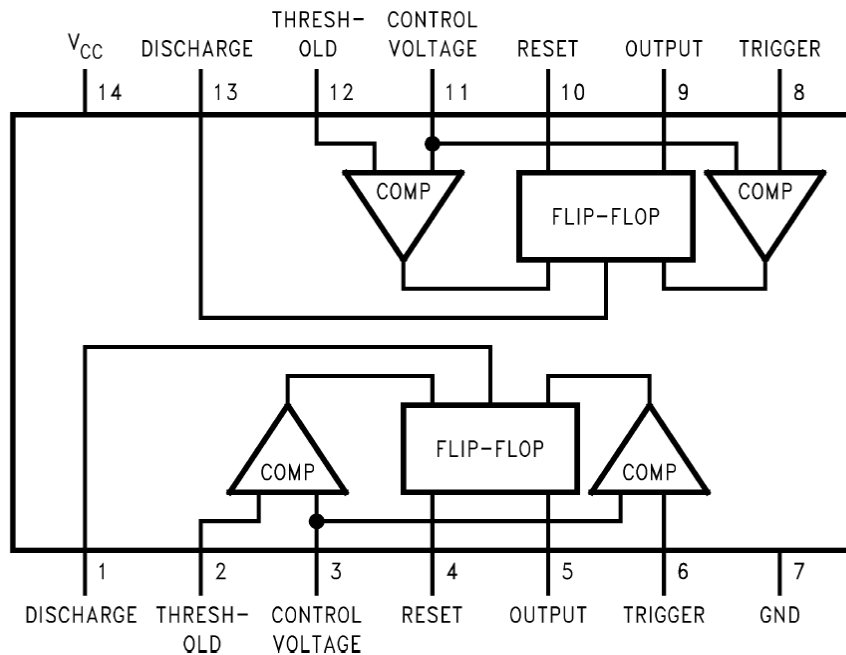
$V_{CC}$ DISCHARGE THRESH-OLD CONTROL VOLTAGE RESET OUTPUT TRIGGER

14 13 12 11 10 9 8

COMP

FLIP-FLOP

COMP

FLIP-FLOP

COMP

COMP

1 2 3 4 5 6 7

DISCHARGE THRESH-OLD CONTROL VOLTAGE RESET OUTPUT TRIGGER GND